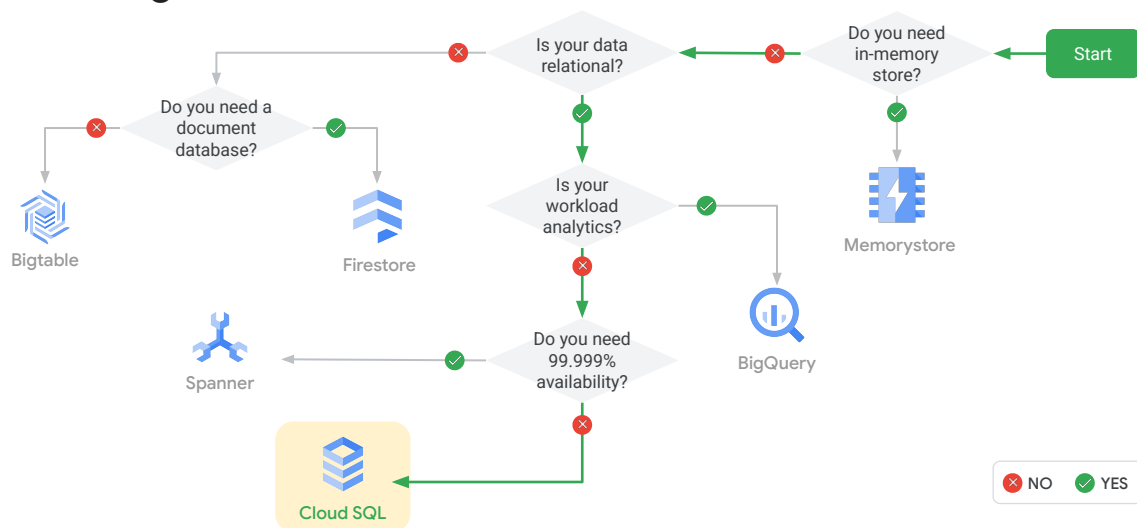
Start

Do you need in-memory store?

Memorystore

Is your data relational?

Do you need a document database?

Bigtable

Firestore

Is your workload analytics?

BigQuery

Do you need 99.999% availability?

Spanner

Cloud SQL

NO YES